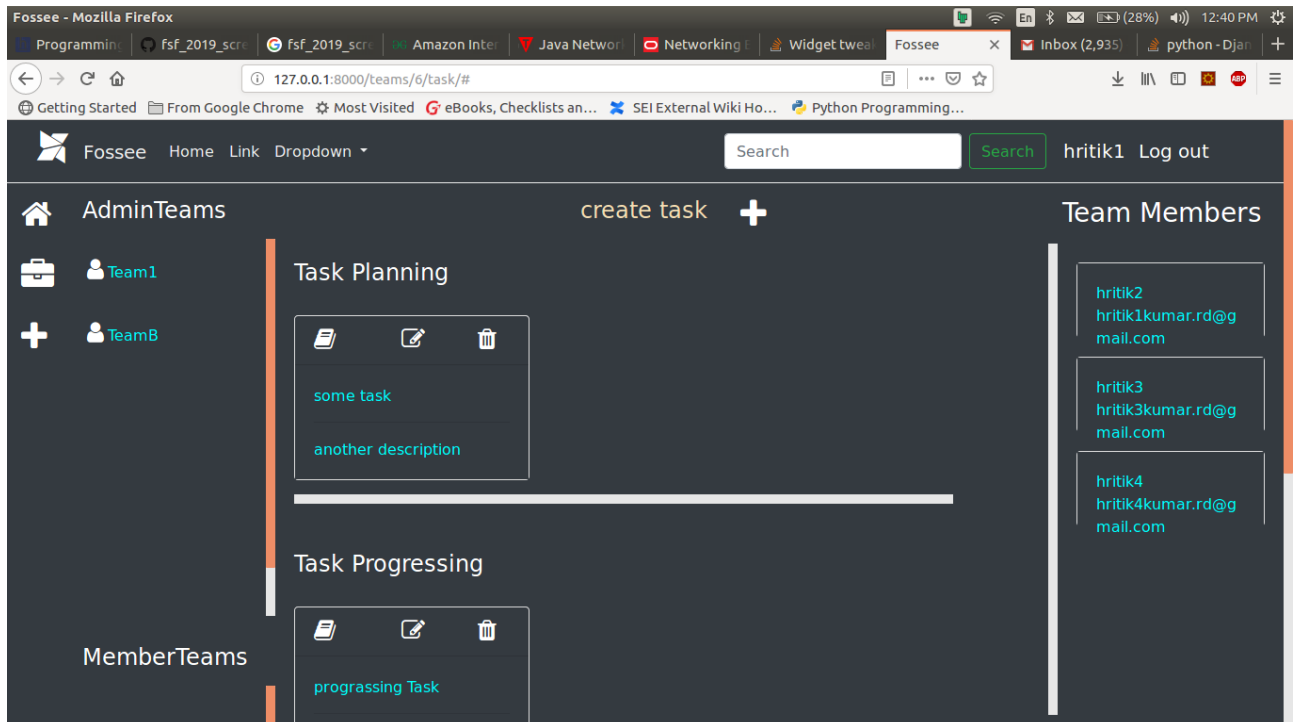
Fossee - Mozilla Firefox

En (28%) 12:40 PM

Programming | fsf_2019_scre | fsf_2019_scre | Amazon Inter | Java Networl | Networking E | Widget tweal | Fossee | Inbox (2,935) | python - Djan

127.0.0.1:8000/teams/6/task/#

Getting Started | From Google Chrome | Most Visited | eBooks, Checklists an... | SEI External Wiki Ho... | Python Programming...

Fossee Home Link Dropdown

Search | Search | hritik1 Log out

AdminTeams

Team1

TeamB

MemberTeams

create task

Task Planning

some task

another description

Task Progressing

prograssing Task

Team Members

hritik2
hritik1kumar.rd@gmail.com

hritik3
hritik3kumar.rd@gmail.com

hritik4
hritik4kumar.rd@gmail.com